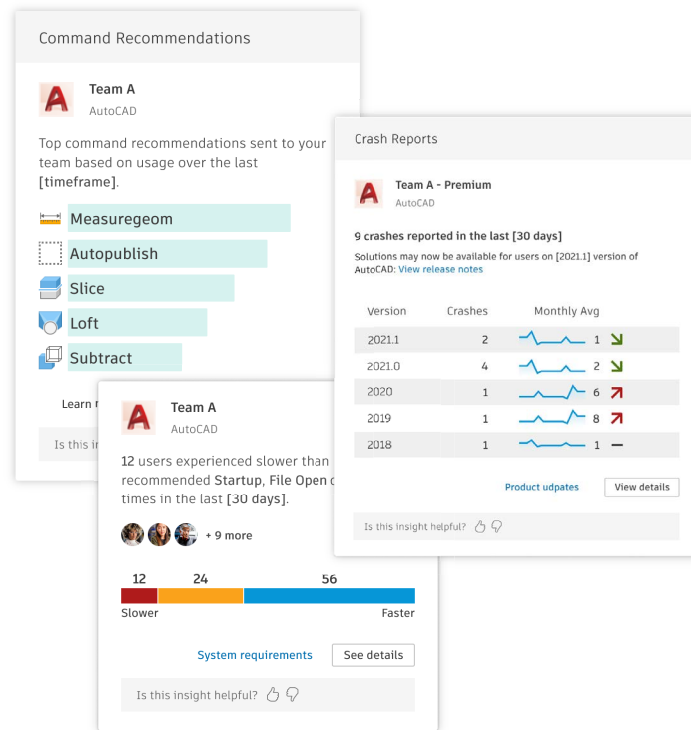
Command Recommendations

Team A
AutoCAD

Top command recommendations sent to your team based on usage over the last [timeframe].

Measuregeom
Autopublish
Slice
Loft
Subtract

Learn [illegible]

Is this insi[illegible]

Crash Reports

Team A - Premium
AutoCAD

9 crashes reported in the last [30 days]

Solutions may now be available for users on [2021.1] version of AutoCAD: View release notes

| Version | Crashes | Monthly Avg |
|---|---|---|
| 2021.1 | 2 | 1 |
| 2021.0 | 4 | 2 |
| 2020 | 1 | 6 |
| 2019 | 1 | 8 |
| 2018 | 1 | 1 |

Product udpates
View details

Is this insight helpful?

Team A
AutoCAD

12 users experienced slower than recommended Startup, File Open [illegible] times in the last [30 days].

+ 9 more

12
24
56
Slower
Faster

System requirements
See details

Is this insight helpful?